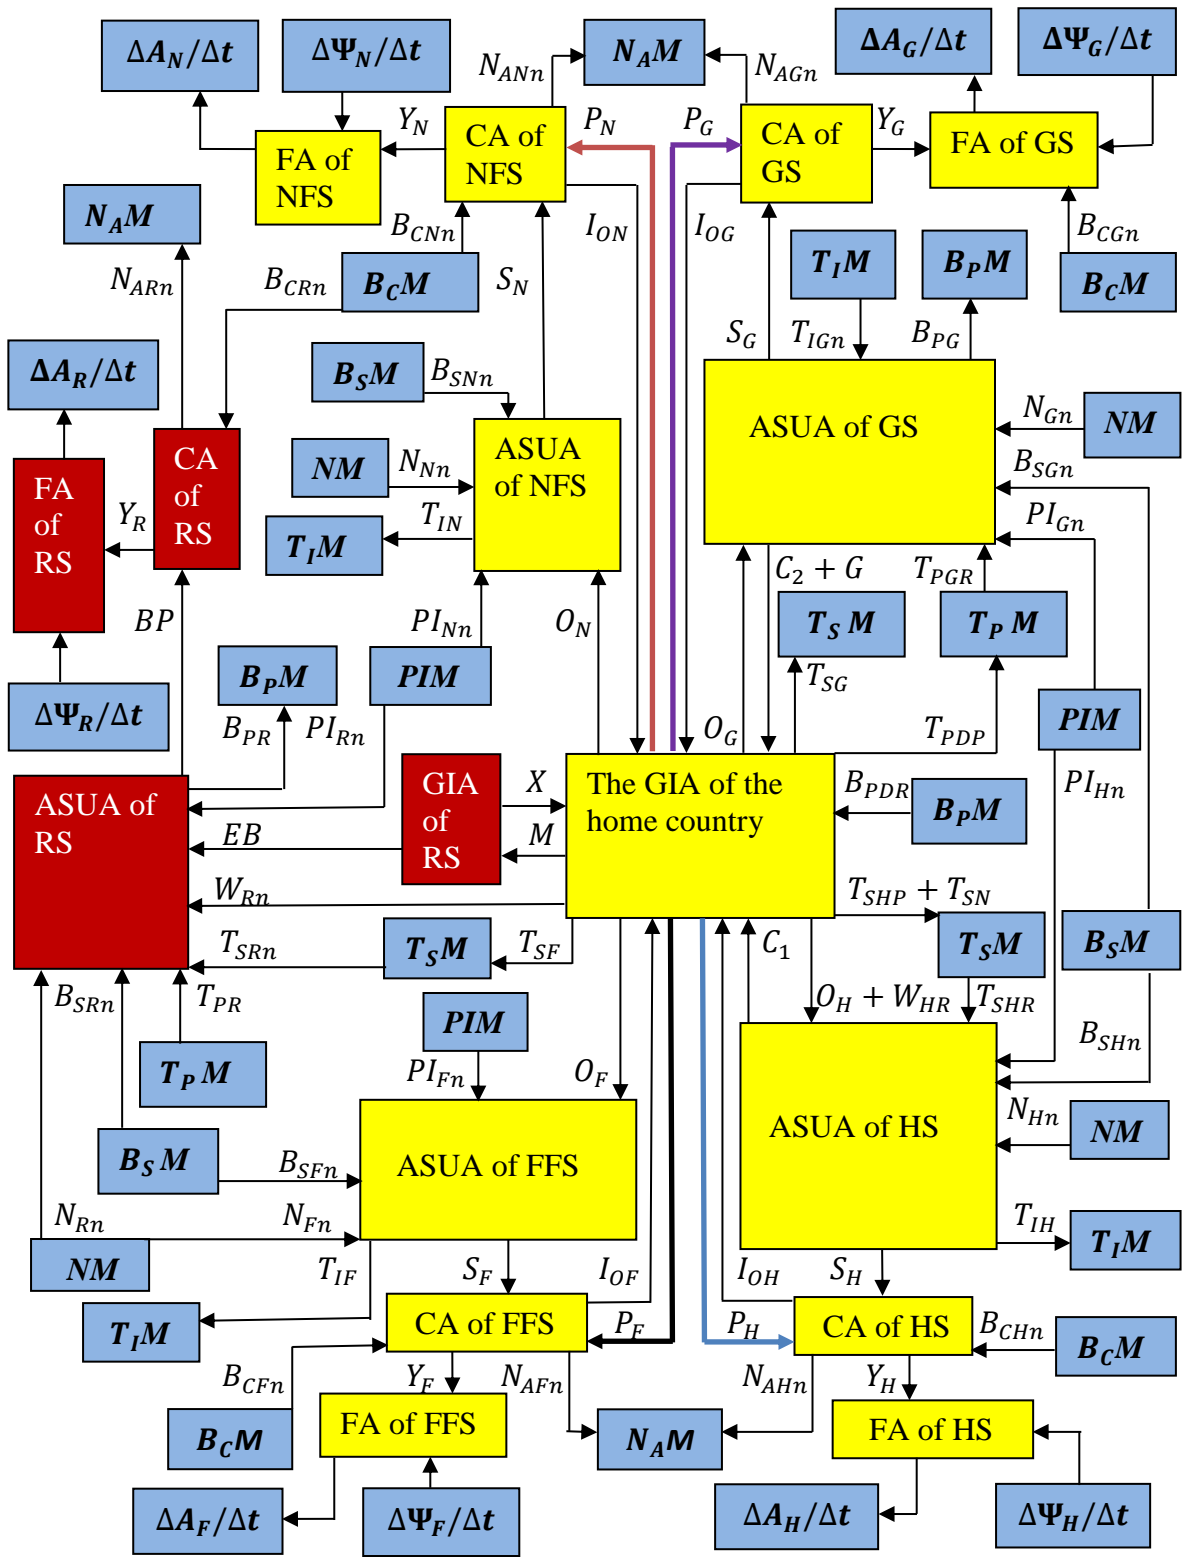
$\Delta A_N/\Delta t$
$\Delta\Psi_N/\Delta t$
$N_{ANn}$
$N_AM$
$N_{AGn}$
$\Delta A_G/\Delta t$
$\Delta\Psi_G/\Delta t$
$Y_N$
CA of NFS
$P_N$
$P_G$
CA of GS
$Y_G$
FA of GS
FA of NFS
$N_AM$
$B_{CNn}$
$I_{ON}$
$I_{OG}$
$B_{CGn}$
$N_{ARn}$
$B_{CRn}$
$B_CM$
$S_N$
$T_IM$
$B_PM$
$B_CM$
$S_G$
$T_{IGn}$
$B_{PG}$
$\Delta A_R/\Delta t$
$B_SM$
$B_{SNn}$
ASUA of GS
$N_{Gn}$
$NM$
CA of RS
ASUA of NFS
$NM$
$N_{Nn}$
$B_{SGn}$
FA of RS
$Y_R$
$T_{IN}$
$T_IM$
$PI_{Gn}$
$C_2+G$
$T_{PGR}$
$BP$
$PI_{Nn}$
$O_N$
$T_SM$
$T_PM$
$B_PM$
$PIM$
$T_{SG}$
$\Delta\Psi_R/\Delta t$
$PIM$
$B_{PR}$
$PI_{Rn}$
$O_G$
$T_{PDP}$
GIA of RS
$X$
The GIA of the home country
$B_{PDR}$
$PI_{Hn}$
ASUA of RS
$B_PM$
$EB$
$M$
$W_{Rn}$
$T_{SHP}+T_{SN}$
$T_{SRn}$
$T_SM$
$T_{SF}$
$C_1$
$T_SM$
$B_SM$
$B_{SRn}$
$T_{PR}$
$O_H+W_{HR}$
$T_{SHR}$
$PIM$
$B_{SHn}$
$T_PM$
$PI_{Fn}$
$O_F$
ASUA of HS
$N_{Hn}$
$B_SM$
$B_{SFn}$
ASUA of FFS
$NM$
$N_{Rn}$
$N_{Fn}$
$T_{IH}$
$NM$
$T_{IF}$
$S_F$
$I_{OF}$
$I_{OH}$
$S_H$
$T_IM$
$T_IM$
CA of FFS
$P_F$
$P_H$
CA of HS
$B_{CHn}$
$B_{CFn}$
$Y_F$
$N_{AFn}$
$N_{AHn}$
$Y_H$
$B_CM$
FA of FFS
FA of HS
$B_CM$
$N_AM$
$\Delta A_F/\Delta t$
$\Delta\Psi_F/\Delta t$
$\Delta A_H/\Delta t$
$\Delta\Psi_H/\Delta t$